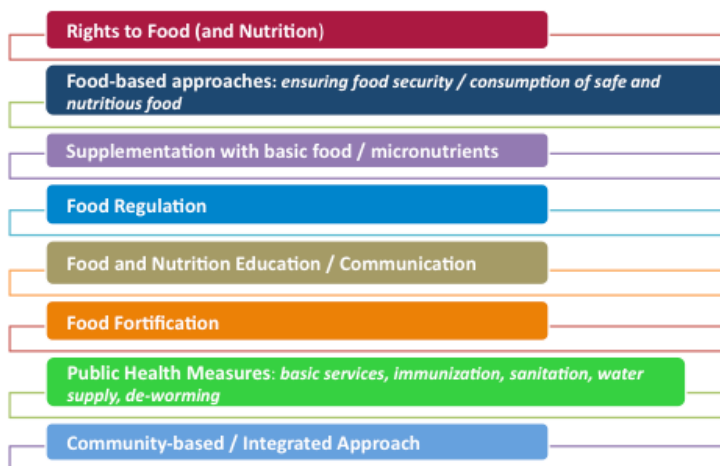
Rights to Food (and Nutrition)

Food-based approaches: *ensuring food security / consumption of safe and nutritious food*

Supplementation with basic food / micronutrients

Food Regulation

Food and Nutrition Education / Communication

Food Fortification

Public Health Measures: *basic services, immunization, sanitation, water supply, de-worming*

Community-based / Integrated Approach